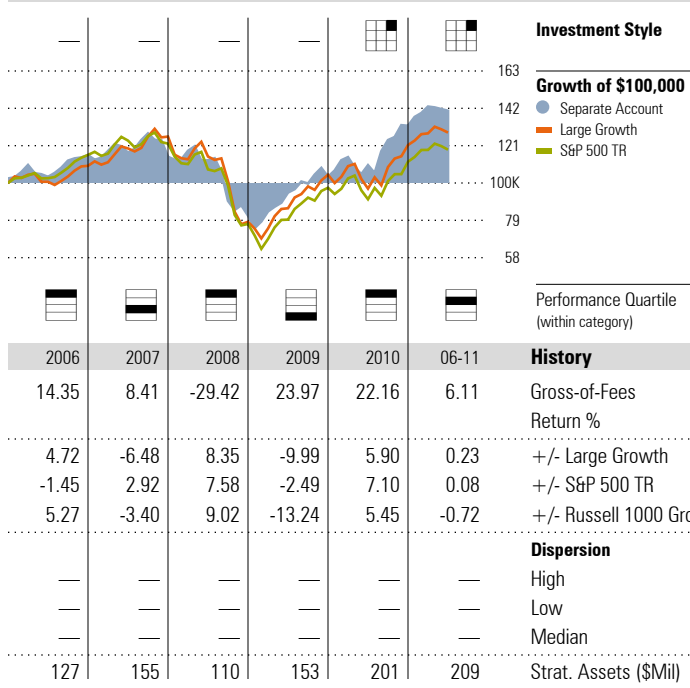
| — | — | — | — | | | Investment Style |
|---|---|---|---|---|---|---|

163
142
121
100K
79
58

Growth of $100,000
Separate Account
Large Growth
S&P 500 TR

Performance Quartile (within category)

| 2006 | 2007 | 2008 | 2009 | 2010 | 06-11 | History |
|---|---|---|---|---|---|---|
| 14.35 | 8.41 | -29.42 | 23.97 | 22.16 | 6.11 | Gross-of-Fees Return % |
| 4.72 | -6.48 | 8.35 | -9.99 | 5.90 | 0.23 | +/- Large Growth |
| -1.45 | 2.92 | 7.58 | -2.49 | 7.10 | 0.08 | +/- S&P 500 TR |
| 5.27 | -3.40 | 9.02 | -13.24 | 5.45 | -0.72 | +/- Russell 1000 Gro |
| | | | | | | Dispersion |
| — | — | — | — | — | — | High |
| — | — | — | — | — | — | Low |
| — | — | — | — | — | — | Median |
| 127 | 155 | 110 | 153 | 201 | 209 | Strat. Assets ($Mil) |